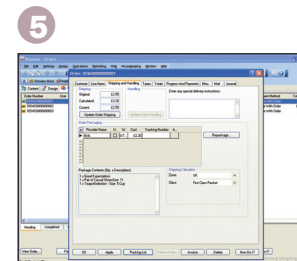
5

Stone Edge - Orders

File Edit Settings Design Operations Marketing Help Housekeeping Window Help

Order: 8060000000001

Customer Items Shipping and Handling Taxes Totals Progress And Payments Misc. Mail Journal

Shipping
Original 42.00
Calculated 42.00
Current 42.00
Update Order Shipping

Handling

Update Order Handling

Enter any special delivery instructions:

Order Packaging
Provider Name W V Cost Tracking Number A
Bulk 0 0 42.00

Repackage

Package Contents (Qty x Description)
1 x Great Expectations
1 x Pike at Council Grove/Gen 11
1 x TeapotSelection - Size 16 Cup

Shipping Calculation
Zone: US
Class: First Class Packet

OK Apply Packing List Invoice Delete How Do I?

Order Number
Order Method
Taken With Order
Taken With Order

Pending Completed

View Order